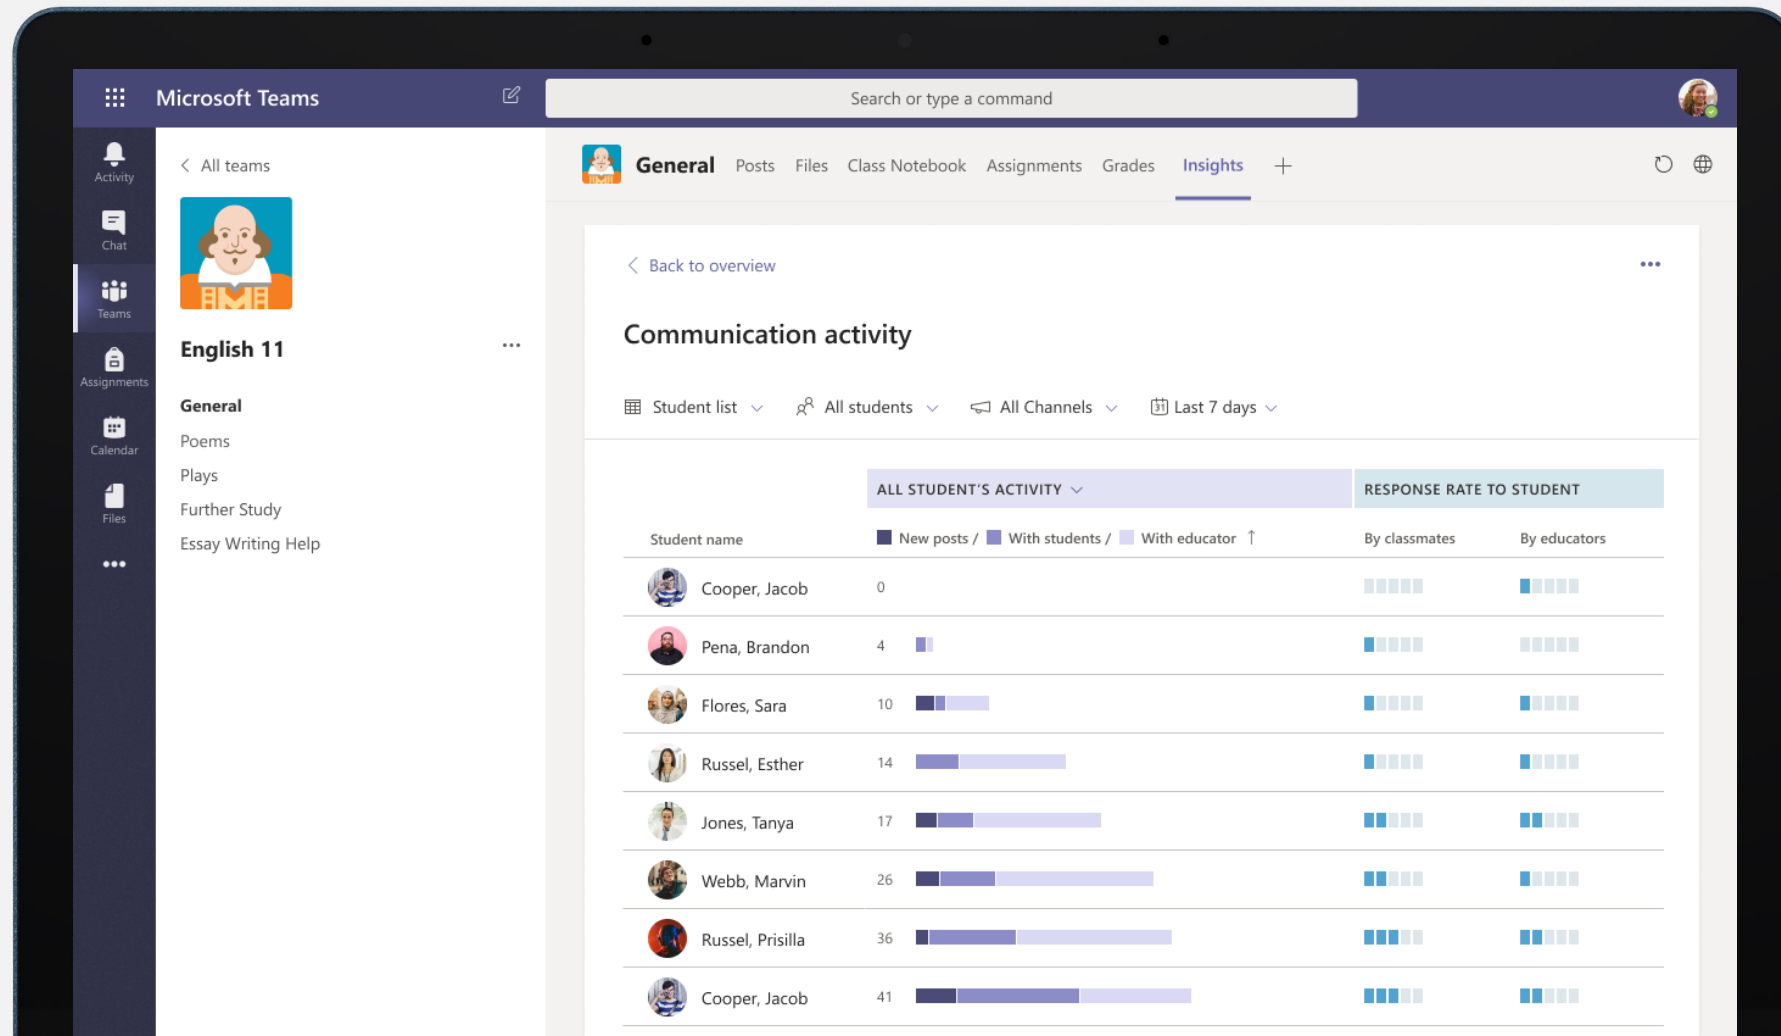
Microsoft Teams

Search or type a command

Activity

Chat

Teams

Assignments

Calendar

Files

•••

< All teams

English 11 ...

General

Poems

Plays

Further Study

Essay Writing Help

General Posts Files Class Notebook Assignments Grades Insights +

< Back to overview •••

Communication activity

Student list All students All Channels Last 7 days

ALL STUDENT'S ACTIVITY

RESPONSE RATE TO STUDENT

| Student name | New posts / With students / With educator ↑ | By classmates | By educators |
|---|---|---|---|
| Cooper, Jacob | 0 | | |
| Pena, Brandon | 4 | | |
| Flores, Sara | 10 | | |
| Russel, Esther | 14 | | |
| Jones, Tanya | 17 | | |
| Webb, Marvin | 26 | | |
| Russel, Prisilla | 36 | | |
| Cooper, Jacob | 41 | | |